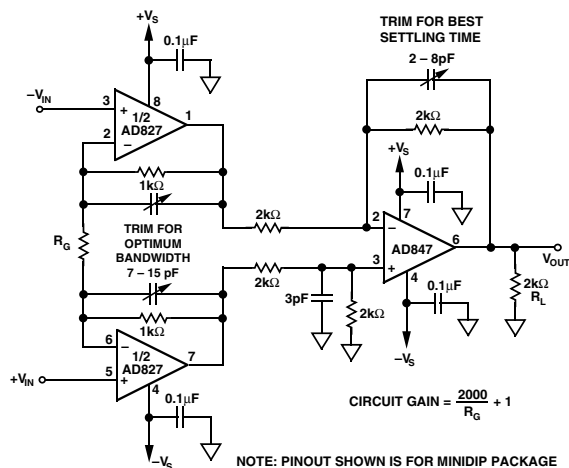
$+V_S$

0.1µF

TRIM FOR BEST SETTLING TIME

2 – 8pF

$-V_{IN}$

3

8

+

1/2

AD827

1

2

–

2kΩ

$+V_S$

0.1µF

1kΩ

7

$R_G$

TRIM FOR OPTIMUM BANDWIDTH

7 – 15 pF

2kΩ

2

–

AD847

6

$V_{OUT}$

2kΩ

3

+

3pF

2kΩ

4

0.1µF

2kΩ

$R_L$

1kΩ

$-V_S$

6

–

1/2

AD827

7

$+V_{IN}$

5

+

4

0.1µF

CIRCUIT GAIN = $\frac{2000}{R_G} + 1$

$-V_S$

NOTE: PINOUT SHOWN IS FOR MINIDIP PACKAGE